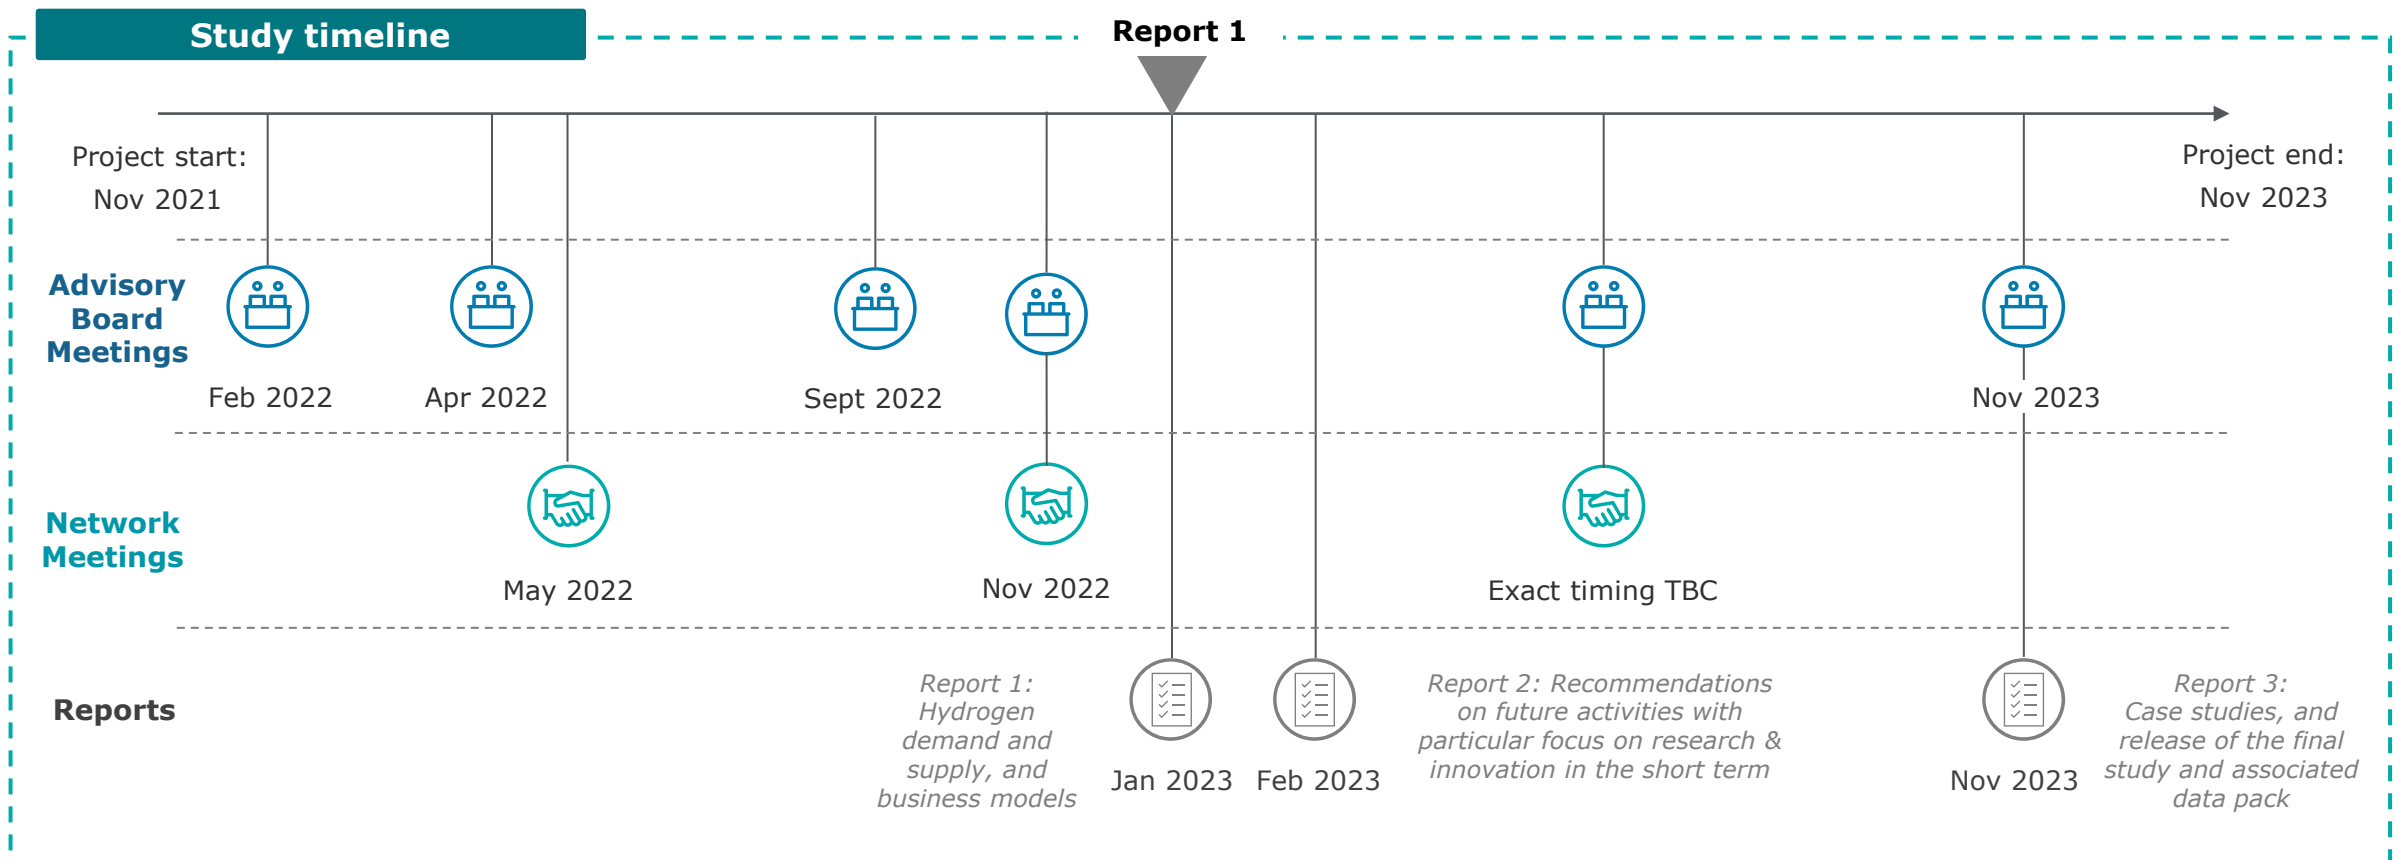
Study timeline

Report 1

Project start: Nov 2021

Project end: Nov 2023

Advisory Board Meetings

Feb 2022

Apr 2022

Sept 2022

Nov 2023

Network Meetings

May 2022

Nov 2022

Exact timing TBC

Reports

Report 1: Hydrogen demand and supply, and business models

Jan 2023

Feb 2023

Report 2: Recommendations on future activities with particular focus on research & innovation in the short term

Nov 2023

Report 3: Case studies, and release of the final study and associated data pack